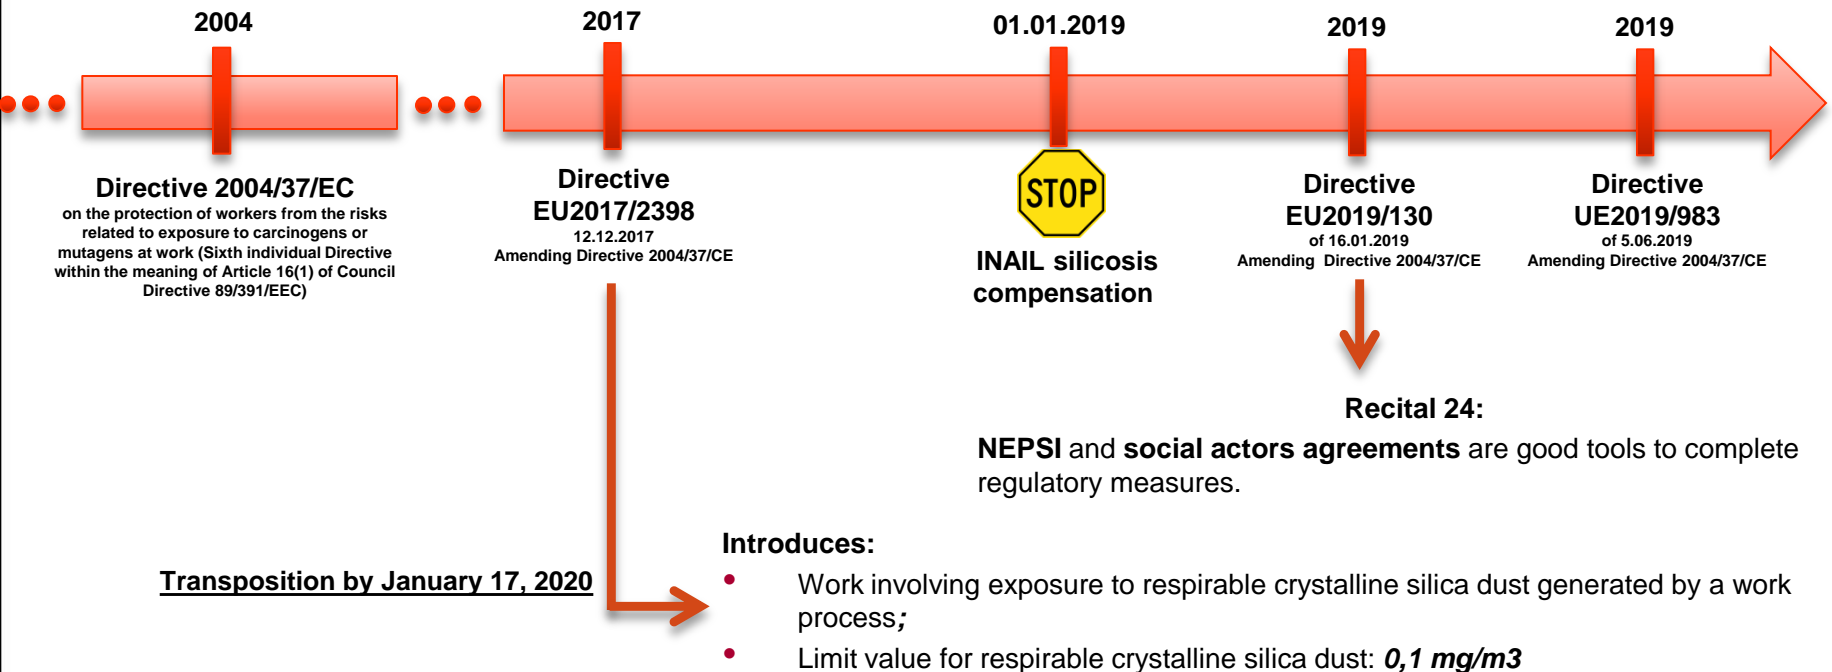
2004

2017

01.01.2019

2019

2019

Directive 2004/37/EC
on the protection of workers from the risks related to exposure to carcinogens or mutagens at work (Sixth individual Directive within the meaning of Article 16(1) of Council Directive 89/391/EEC)

Directive EU2017/2398
12.12.2017
Amending Directive 2004/37/CE

STOP

INAIL silicosis compensation

Directive EU2019/130
of 16.01.2019
Amending Directive 2004/37/CE

Directive UE2019/983
of 5.06.2019
Amending Directive 2004/37/CE

Recital 24:
NEPSI and social actors agreements are good tools to complete regulatory measures.

Transposition by January 17, 2020

Introduces:
• Work involving exposure to respirable crystalline silica dust generated by a work process;
• Limit value for respirable crystalline silica dust: 0,1 mg/m3